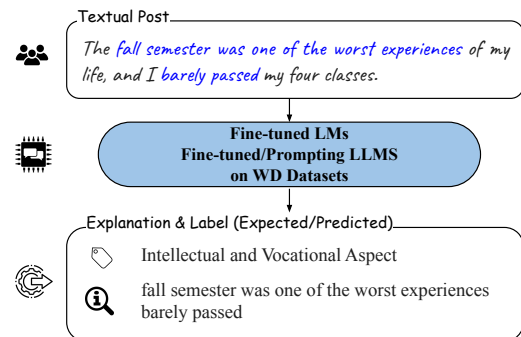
Textual Post

The fall semester was one of the worst experiences of my life, and I barely passed my four classes.

Fine-tuned LMs
Fine-tuned/Prompting LLMS
on WD Datasets

Explanation & Label (Expected/Predicted)

Intellectual and Vocational Aspect

fall semester was one of the worst experiences
barely passed